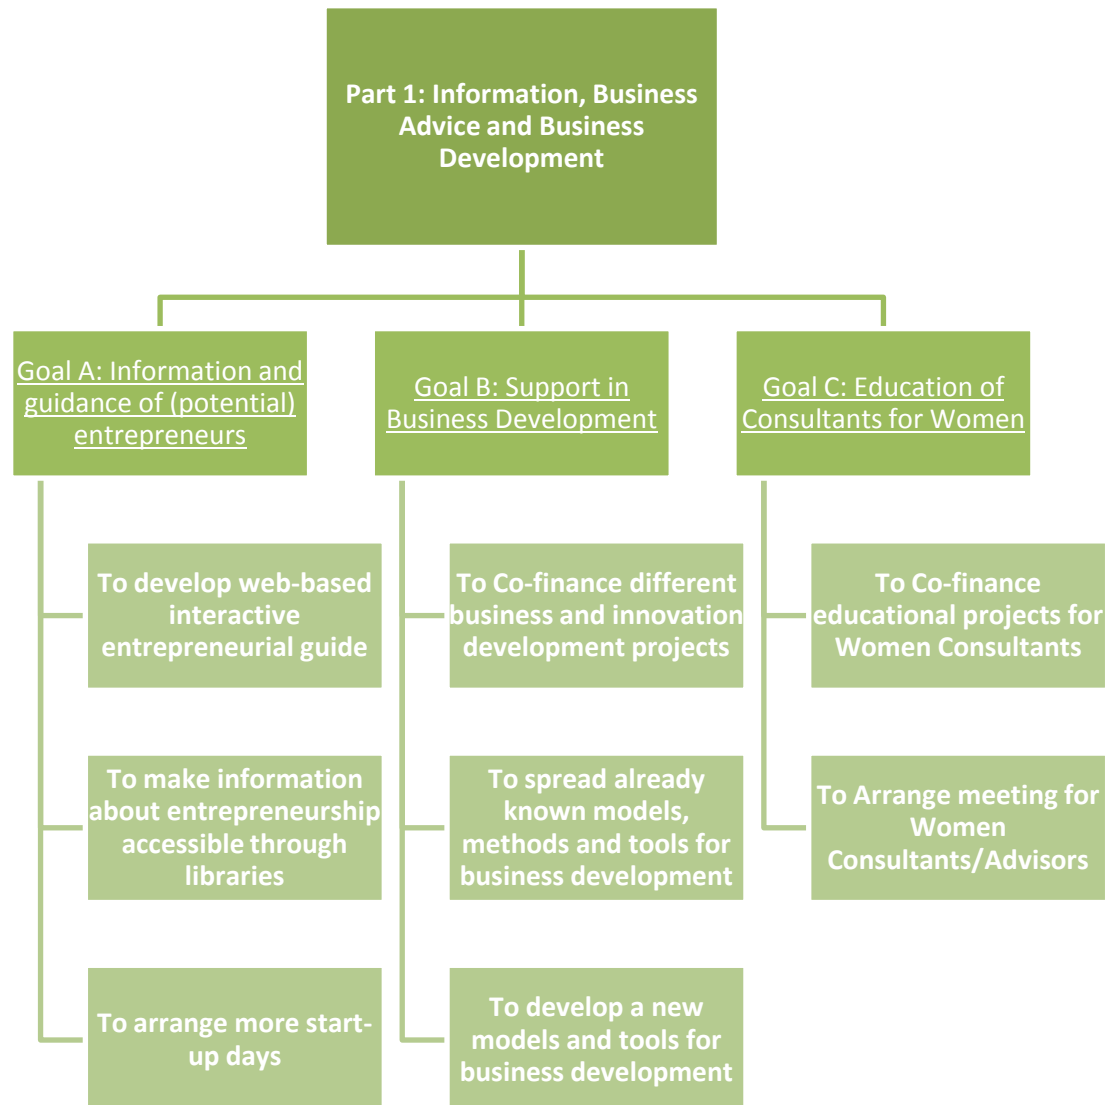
Part 1: Information, Business Advice and Business Development

Goal A: Information and guidance of (potential) entrepreneurs

To develop web-based interactive entrepreneurial guide

To make information about entrepreneurship accessible through libraries

To arrange more start-up days

Goal B: Support in Business Development

To Co-finance different business and innovation development projects

To spread already known models, methods and tools for business development

To develop a new models and tools for business development

Goal C: Education of Consultants for Women

To Co-finance educational projects for Women Consultants

To Arrange meeting for Women Consultants/Advisors